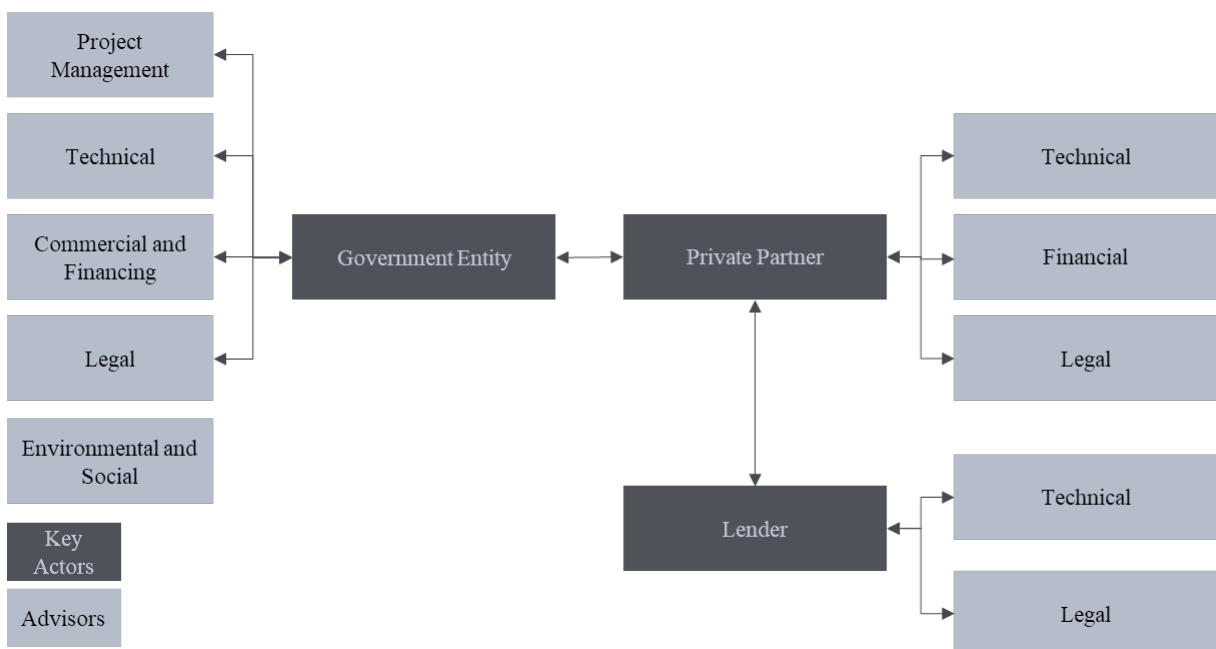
Project Management

Technical

Commercial and Financing

Legal

Environmental and Social

Government Entity

Private Partner

Technical

Financial

Legal

Lender

Technical

Legal

Key Actors

Advisors